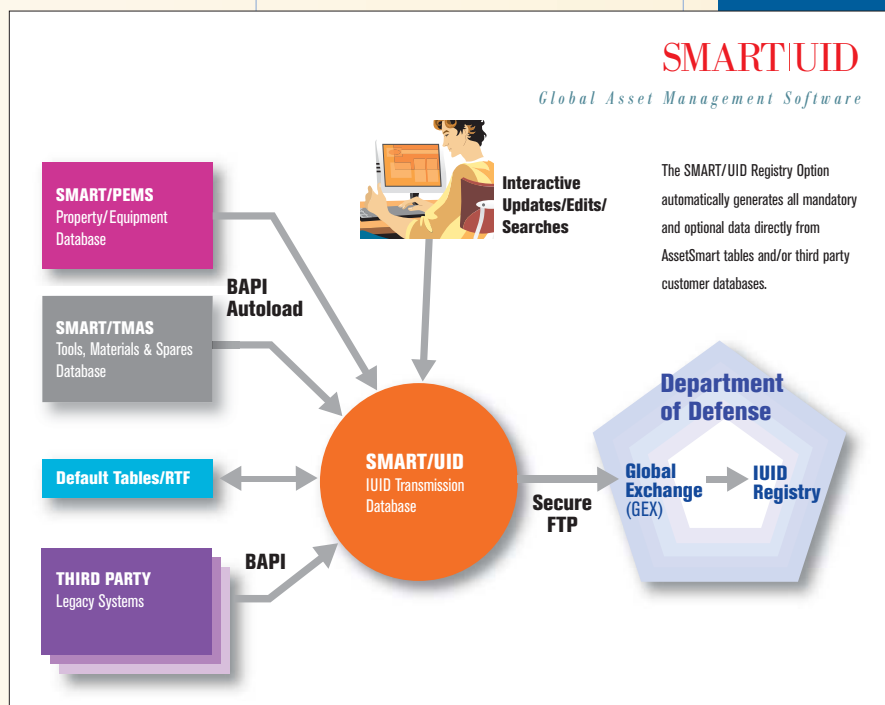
SMART|UID

Global Asset Management Software

SMART/PEMS
Property/Equipment Database

Interactive Updates/Edits/ Searches

The SMART/UID Registry Option automatically generates all mandatory and optional data directly from AssetSmart tables and/or third party customer databases.

BAPI Autoload

SMART/TMAS
Tools, Materials & Spares Database

Department of Defense

Default Tables/RTF

SMART/UID
IUID Transmission Database

Secure FTP

Global Exchange (GEX)

IUID Registry

THIRD PARTY
Legacy Systems

BAPI